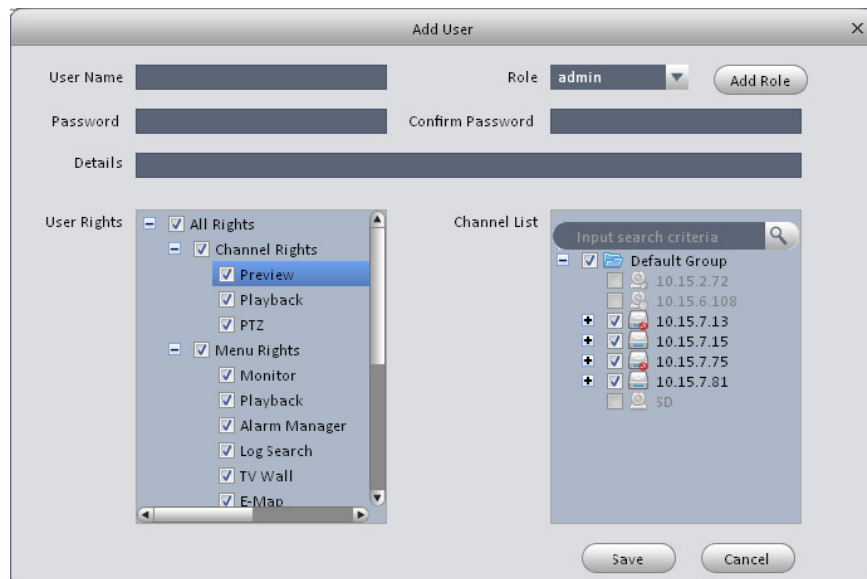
Add User

User Name

Role admin

Add Role

Password

Confirm Password

Details

User Rights

All Rights
Channel Rights
Preview
Playback
PTZ
Menu Rights
Monitor
Playback
Alarm Manager
Log Search
TV Wall
E-Map

Channel List

Input search criteria

Default Group
10.15.2.72
10.15.6.108
10.15.7.13
10.15.7.15
10.15.7.75
10.15.7.81
SD

Save

Cancel